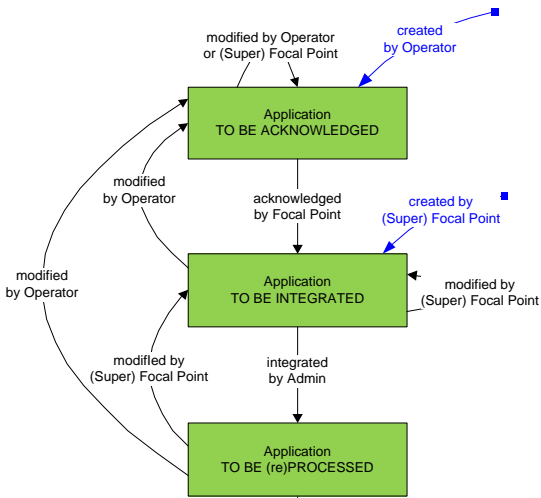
modified by Operator or (Super) Focal Point

created by Operator

Application
TO BE ACKNOWLEDGED

modified by Operator

acknowledged by Focal Point

created by (Super) Focal Point

modified by Operator

Application
TO BE INTEGRATED

modified by (Super) Focal Point

modifled by (Super) Focal Point

integrated by Admin

Application
TO BE (re)PROCESSED